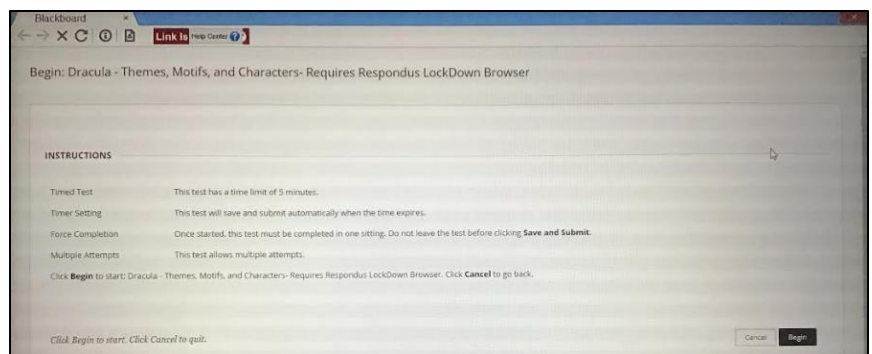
Blackboard

Link Is Help Center

Begin: Dracula - Themes, Motifs, and Characters- Requires Respondus LockDown Browser

INSTRUCTIONS

| | |
|---|---|
| Timed Test | This test has a time limit of 5 minutes. |
| Timer Setting | This test will save and submit automatically when the time expires. |
| Force Completion | Once started, this test must be completed in one sitting. Do not leave the test before clicking **Save and Submit**. |
| Multiple Attempts | This test allows multiple attempts. |

Click **Begin** to start: Dracula - Themes, Motifs, and Characters- Requires Respondus LockDown Browser. Click **Cancel** to go back.

Click Begin to start. Click Cancel to quit.

Cancel Begin